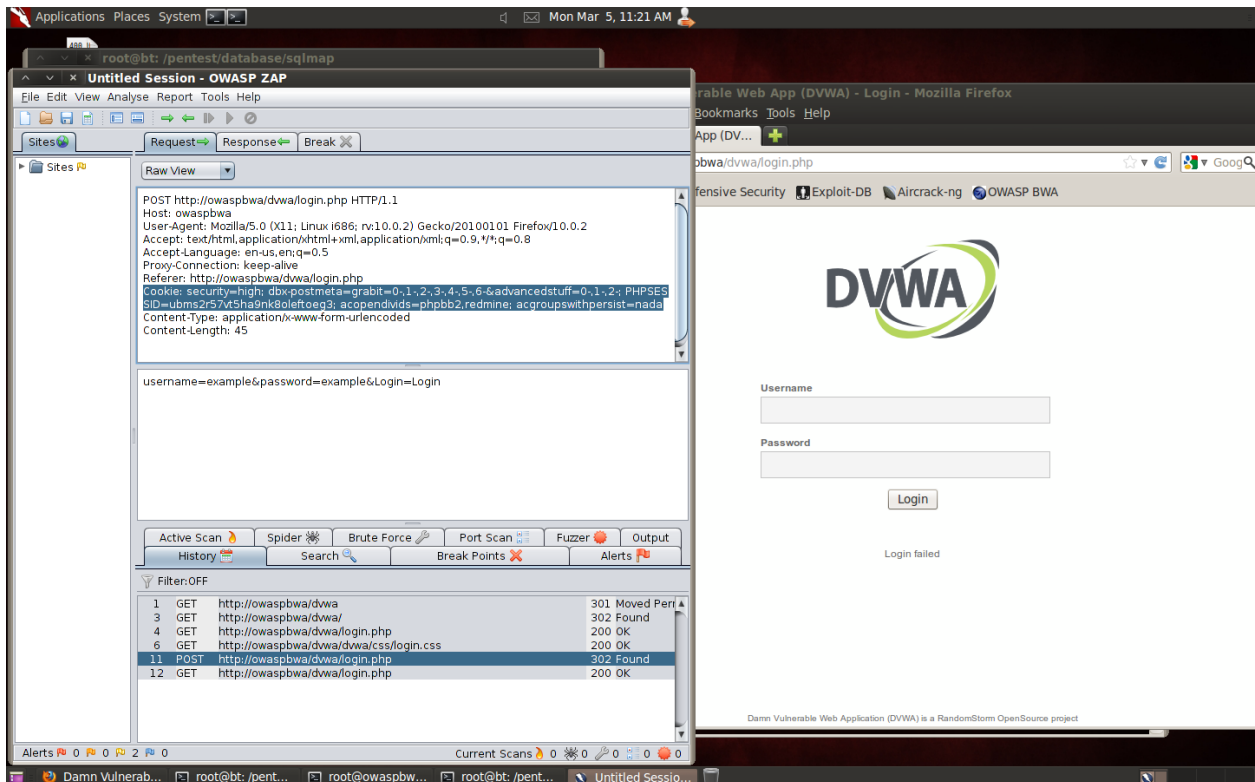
Applications Places System
Mon Mar 5, 11:21 AM

root@bt: /pentest/database/sqlmap

Untitled Session - OWASP ZAP
File Edit View Analyse Report Tools Help

Sites | Request | Response | Break

Sites

Raw View

POST http://owaspbwa/dvwa/login.php HTTP/1.1
Host: owaspbwa
User-Agent: Mozilla/5.0 (X11; Linux i686; rv:10.0.2) Gecko/20100101 Firefox/10.0.2
Accept: text/html,application/xhtml+xml,application/xml;q=0.9,*/*;q=0.8
Accept-Language: en-us,en;q=0.5
Proxy-Connection: keep-alive
Referer: http://owaspbwa/dvwa/login.php
Cookie: security=high; dbx-postmeta=grabit=0-,1-,2-,3-,4-,5-,6-&advancedstuff=0-,1-,2-; PHPSESSID=ubms2r57vt5ha9nk8oleftoeg3; acopendivids=phpbb2,redmine; acgroupswithpersist=nada
Content-Type: application/x-www-form-urlencoded
Content-Length: 45

username=example&password=example&Login=Login

Active Scan | Spider | Brute Force | Port Scan | Fuzzer | Output
History | Search | Break Points | Alerts

Filter:OFF

| | | | |
|---|---|---|---|
| 1 | GET | http://owaspbwa/dvwa | 301 Moved Perm |
| 3 | GET | http://owaspbwa/dvwa/ | 302 Found |
| 4 | GET | http://owaspbwa/dvwa/login.php | 200 OK |
| 6 | GET | http://owaspbwa/dvwa/dvwa/css/login.css | 200 OK |
| 11 | POST | http://owaspbwa/dvwa/login.php | 302 Found |
| 12 | GET | http://owaspbwa/dvwa/login.php | 200 OK |

Alerts 0 0 0 0
Current Scans 0 0 0 0 0

rable Web App (DVWA) - Login - Mozilla Firefox
Bookmarks Tools Help
App (DV...
pbwa/dvwa/login.php
Goog
fensive Security Exploit-DB Aircrack-ng OWASP BWA

DVWA

Username

Password

Login

Login failed

Damn Vulnerable Web Application (DVWA) is a RandomStorm OpenSource project

Damn Vulnerab... root@bt: /pent... root@owaspbw... root@bt: /pent... Untitled Sessio...